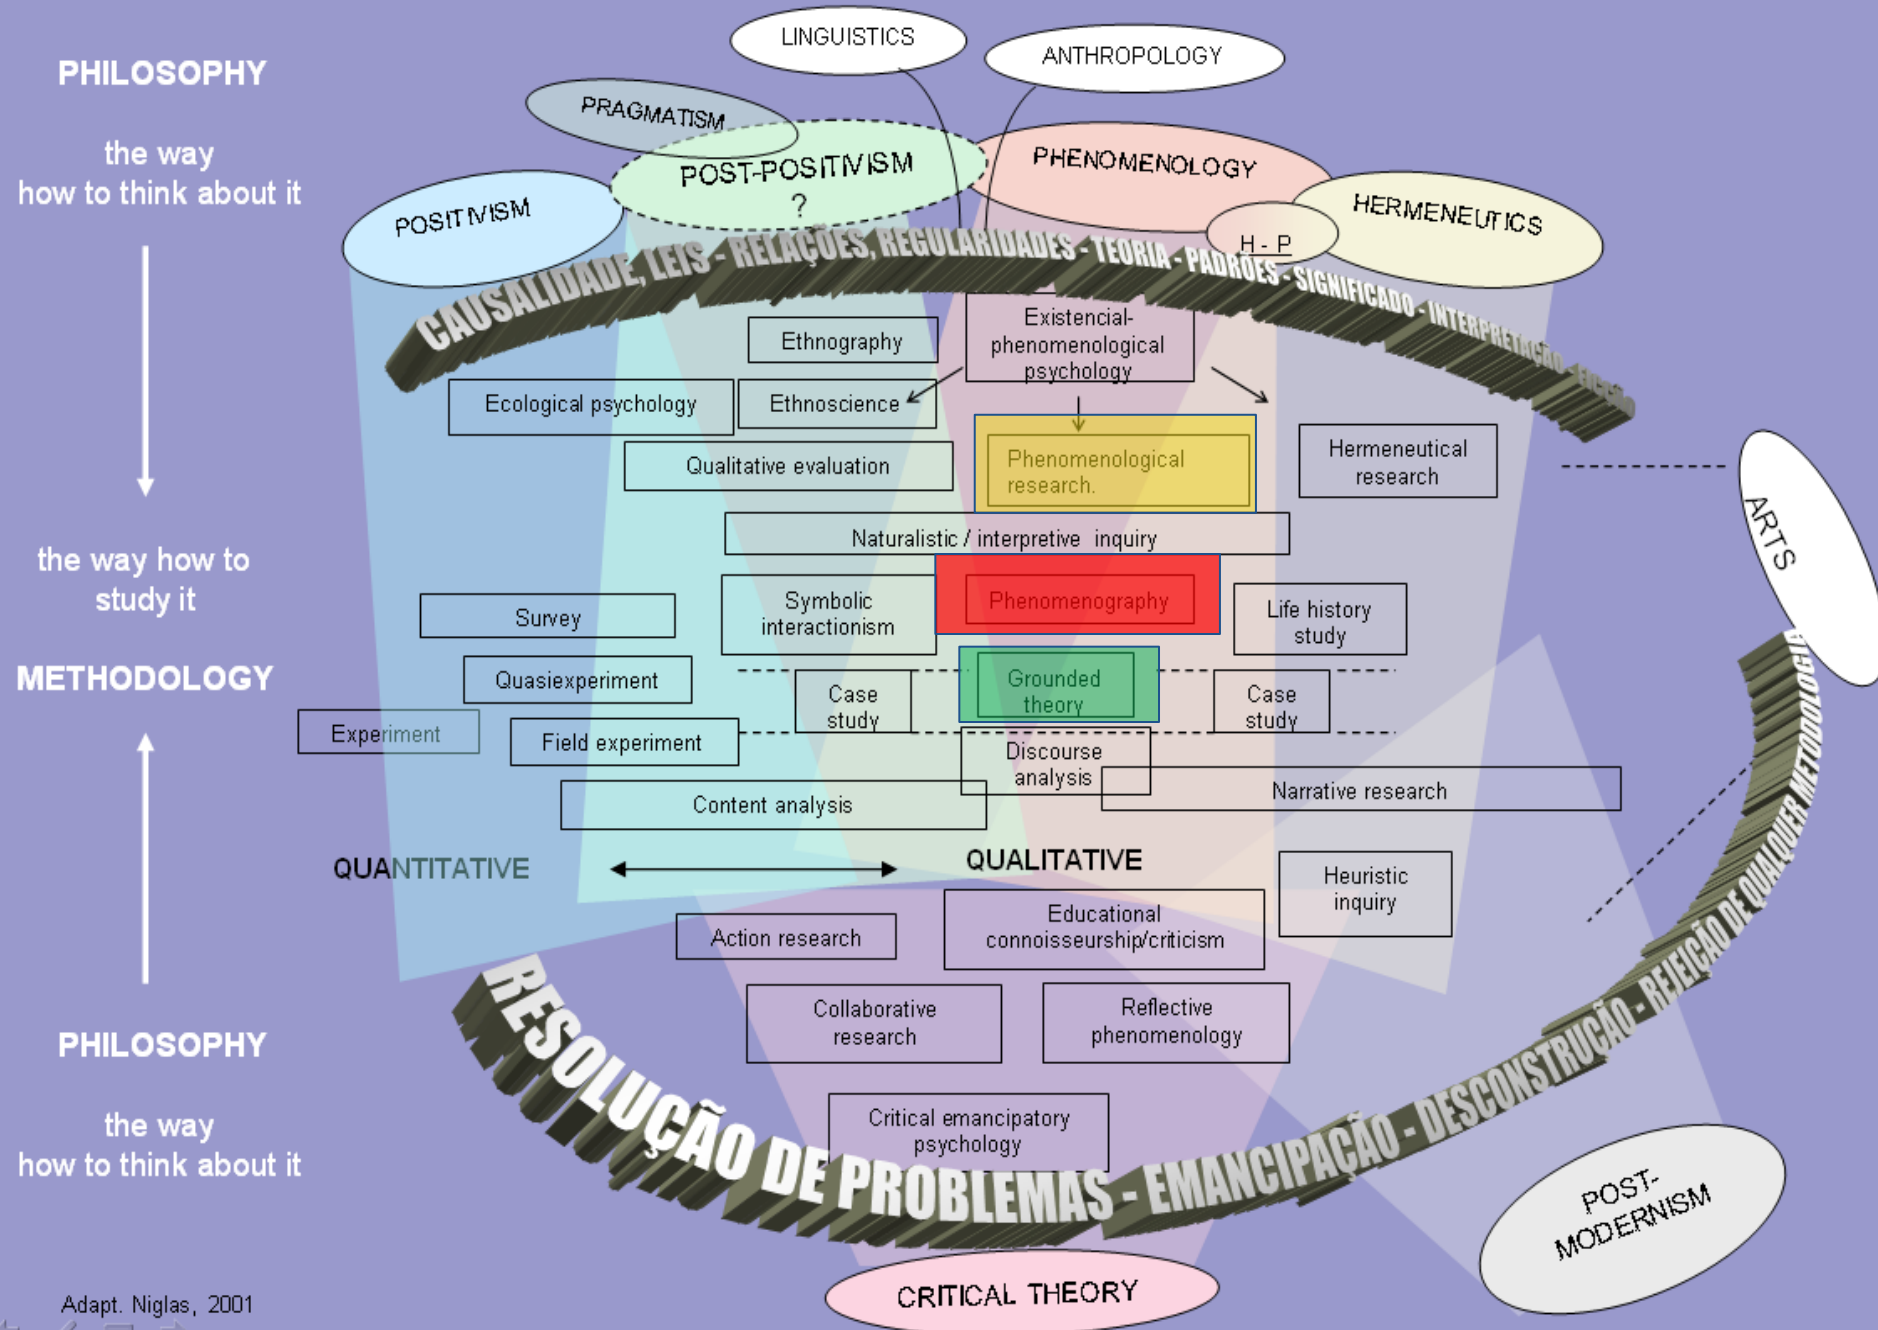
PHILOSOPHY

the way
how to think about it

the way how to
study it

METHODOLOGY

PHILOSOPHY

the way
how to think about it

Adapt. Niglas, 2001

LINGUISTICS

ANTHROPOLOGY

PRAGMATISM

POST-POSITIVISM
?

PHENOMENOLOGY

POSITIVISM

HERMENEUTICS

H - P

CAUSALIDADE, LEIS - RELAÇÕES, REGULARIDADES - TEORIA - PADRÕES - SIGNIFICADO - INTERPRETAÇÃO - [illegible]

Ethnography

Existencial-phenomenological psychology

Ecological psychology

Ethnoscience

Phenomenological research.

Hermeneutical research

Qualitative evaluation

Naturalistic / interpretive inquiry

ARTS

Survey

Symbolic interactionism

Phenomenography

Life history study

Quasiexperiment

Grounded theory

Case study

Case study

Experiment

Field experiment

Discourse analysis

Narrative research

Content analysis

QUANTITATIVE

QUALITATIVE

Heuristic inquiry

Action research

Educational connoisseurship/criticism

Collaborative research

Reflective phenomenology

Critical emancipatory psychology

RESOLUÇÃO DE PROBLEMAS - EMANCIPAÇÃO - DESCONSTRUÇÃO - REJEIÇÃO DE QUALQUER METODOLOGIA

POST-MODERNISM

CRITICAL THEORY